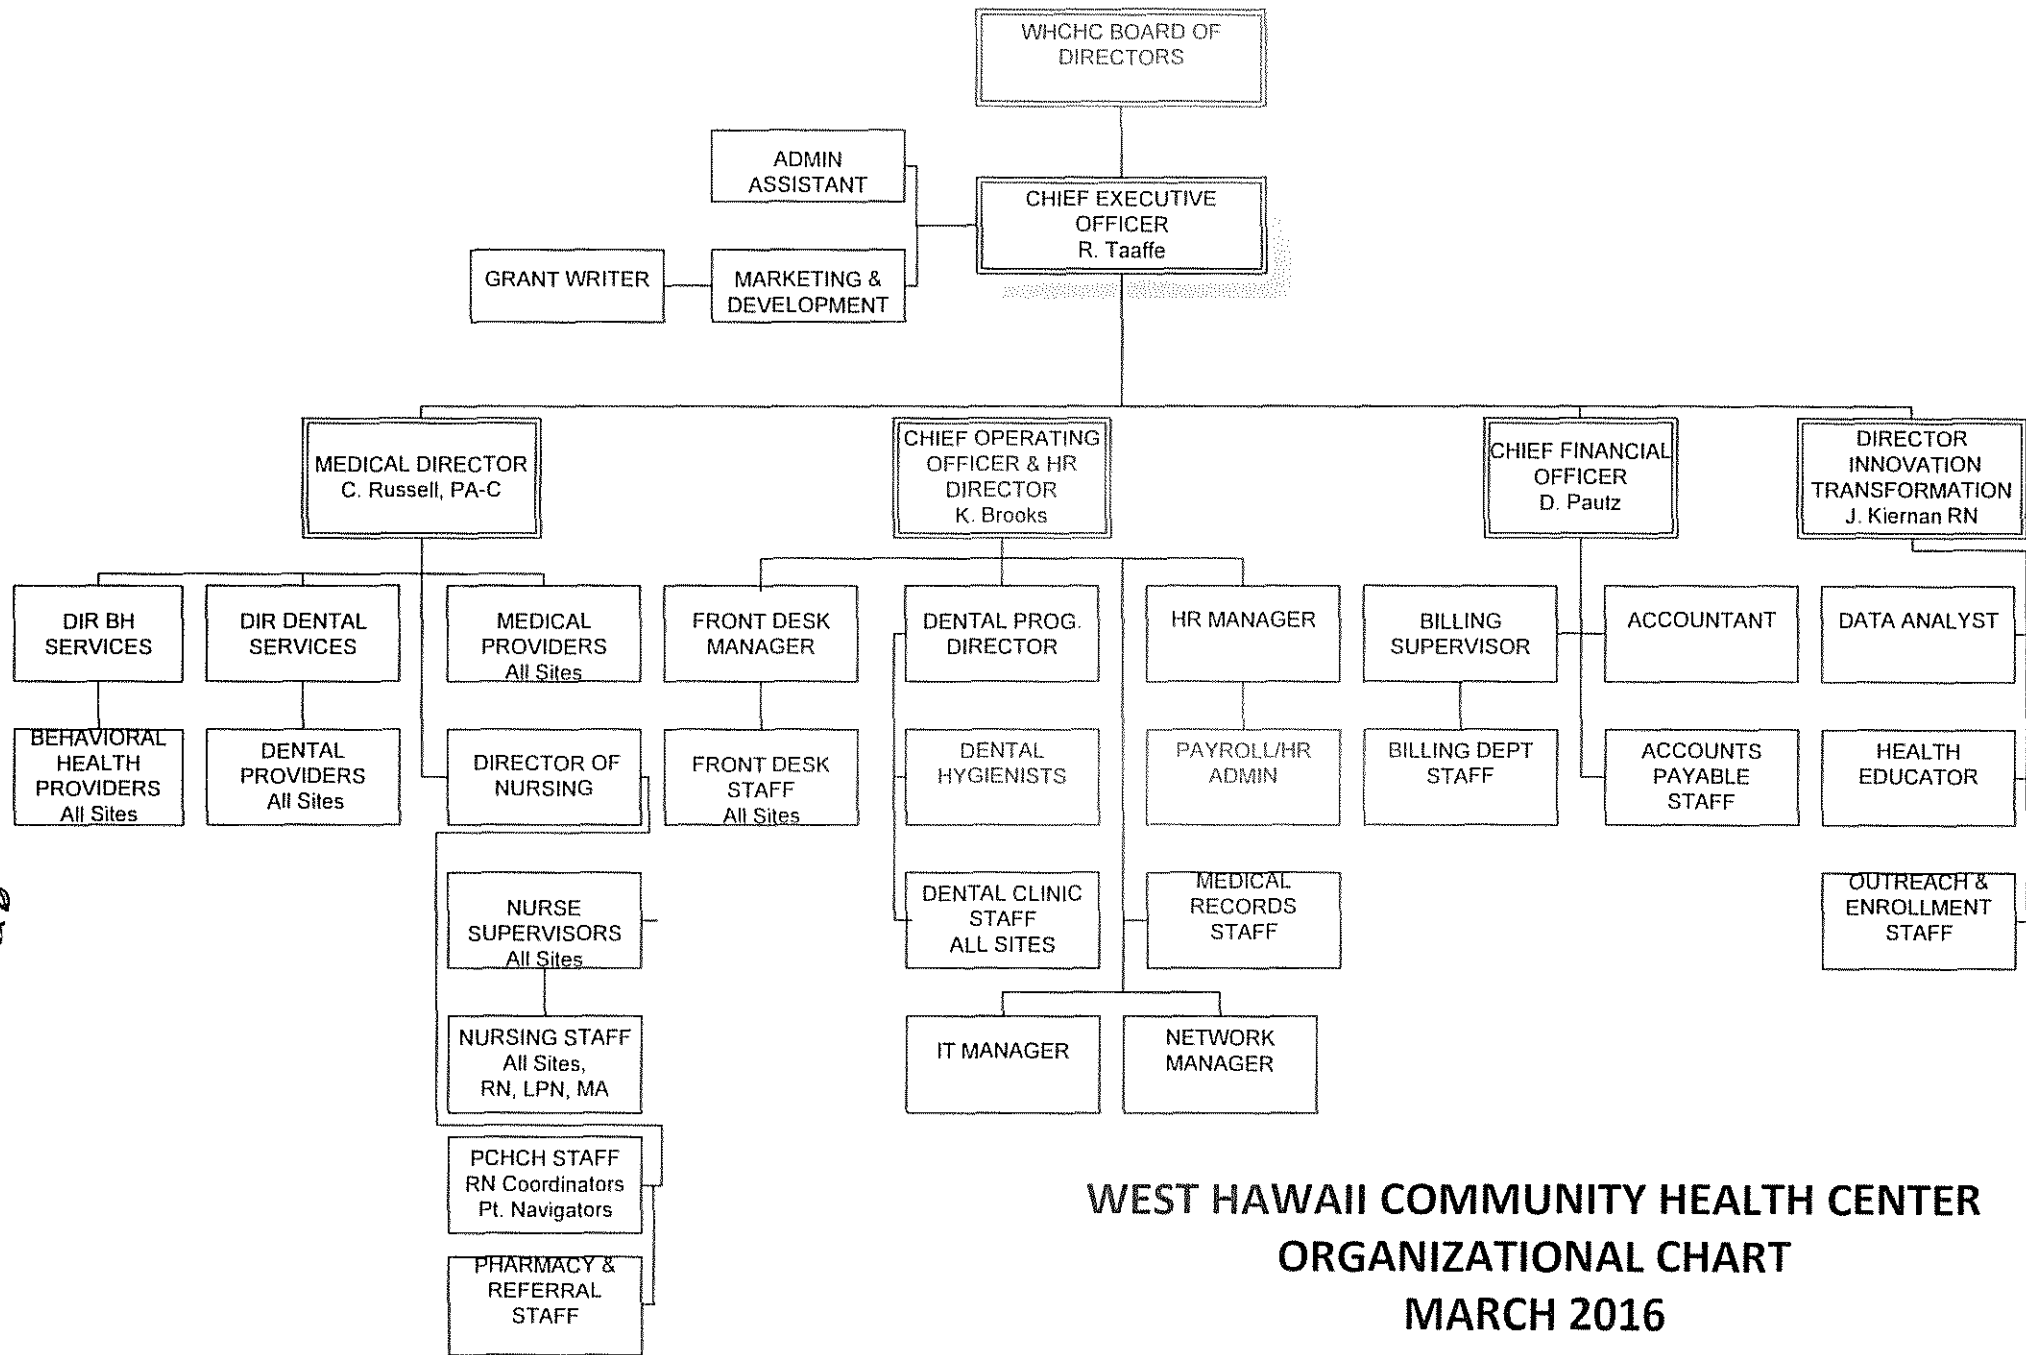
WHCHC BOARD OF DIRECTORS

ADMIN ASSISTANT

CHIEF EXECUTIVE OFFICER
R. Taaffe

GRANT WRITER

MARKETING & DEVELOPMENT

MEDICAL DIRECTOR
C. Russell, PA-C

CHIEF OPERATING OFFICER & HR DIRECTOR
K. Brooks

CHIEF FINANCIAL OFFICER
D. Pautz

DIRECTOR INNOVATION TRANSFORMATION
J. Kiernan RN

DIR BH SERVICES

DIR DENTAL SERVICES

MEDICAL PROVIDERS
All Sites

FRONT DESK MANAGER

DENTAL PROG. DIRECTOR

HR MANAGER

BILLING SUPERVISOR

ACCOUNTANT

DATA ANALYST

BEHAVIORAL HEALTH PROVIDERS
All Sites

DENTAL PROVIDERS
All Sites

DIRECTOR OF NURSING

FRONT DESK STAFF
All Sites

DENTAL HYGIENISTS

PAYROLL/HR ADMIN

BILLING DEPT STAFF

ACCOUNTS PAYABLE STAFF

HEALTH EDUCATOR

NURSE SUPERVISORS
All Sites

DENTAL CLINIC STAFF
ALL SITES

MEDICAL RECORDS STAFF

OUTREACH & ENROLLMENT STAFF

NURSING STAFF
All Sites,
RN, LPN, MA

IT MANAGER

NETWORK MANAGER

PCHCH STAFF
RN Coordinators
Pt. Navigators

PHARMACY & REFERRAL STAFF

WEST HAWAII COMMUNITY HEALTH CENTER
ORGANIZATIONAL CHART
MARCH 2016